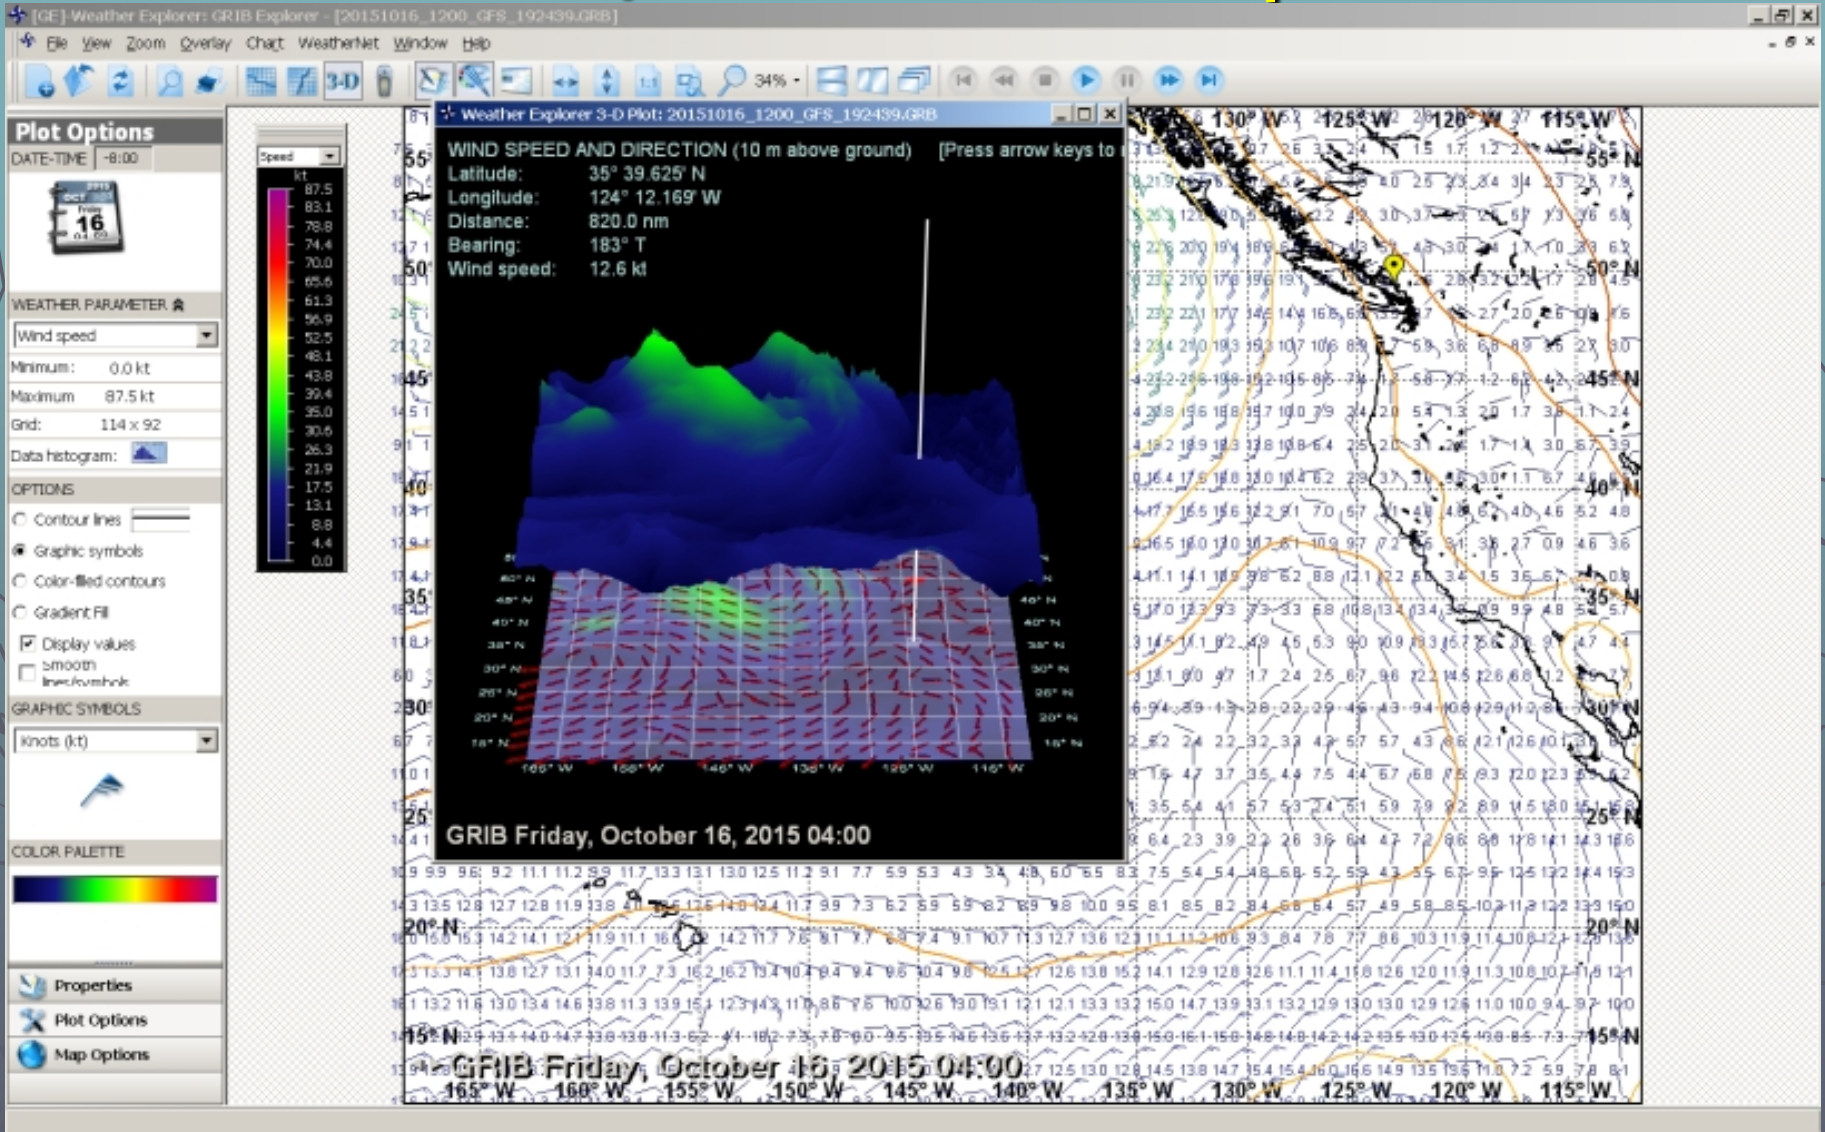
[GE]-Weather Explorer: GRIB Explorer - [20151016_1200_GFS_192439.GRB]

File View Zoom Overlay Chart WeatherNet Window Help

34%

Plot Options

DATE-TIME -8:00

OCT 16

WEATHER PARAMETER

Wind speed

Minimum: 0.0 kt

Maximum 87.5 kt

Grid: 114 x 92

Data histogram:

OPTIONS

Contour lines

Graphic symbols

Color-filled contours

Gradient Fill

Display values

Smooth lines/symbols

GRAPHIC SYMBOLS

Knots (kt)

COLOR PALETTE

Properties

Plot Options

Map Options

Speed

kt

87.5
83.1
78.8
74.4
70.0
65.6
61.3
56.9
52.5
48.1
43.8
39.4
35.0
30.6
26.3
21.9
17.5
13.1
8.8
4.4
0.0

Weather Explorer 3-D Plot: 20151016_1200_GFS_192439.GRB

WIND SPEED AND DIRECTION (10 m above ground) [Press arrow keys to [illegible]

Latitude: 35° 39.625' N

Longitude: 124° 12.169' W

Distance: 820.0 nm

Bearing: 183° T

Wind speed: 12.6 kt

50° N 45° N 40° N 35° N 30° N 25° N 20° N 15° N

165° W 155° W 145° W 135° W 125° W 115° W

GRIB Friday, October 16, 2015 04:00

130° W 125° W 120° W 115° W

55° N 50° N 45° N 40° N 35° N 30° N 25° N 20° N 15° N

55° 50° 45° 40° 35° 30° 25° 20° N 15° N

GRIB Friday, October 16, 2015 04:00

165° W 160° W 155° W 150° W 145° W 140° W 135° W 130° W 125° W 120° W 115° W